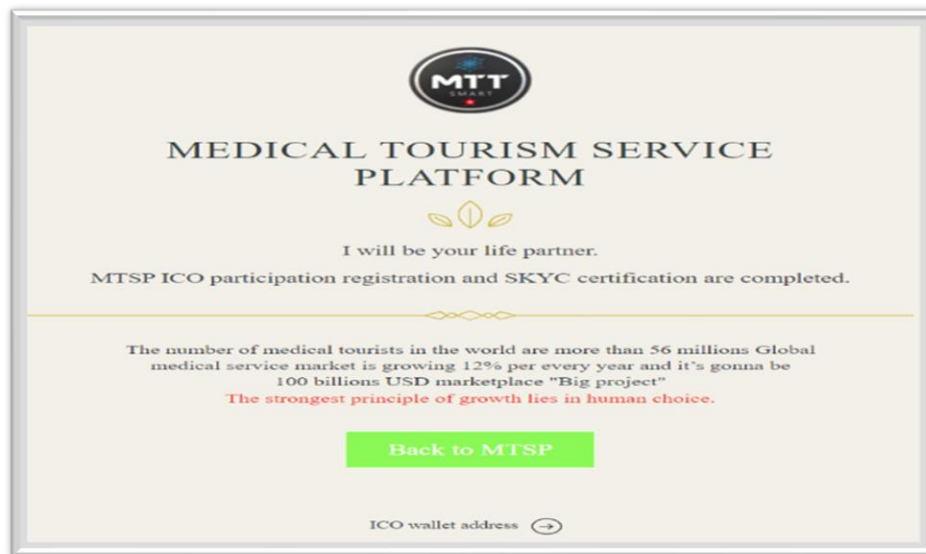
MTT
SMART

MEDICAL TOURISM SERVICE PLATFORM

I will be your life partner.

MTSP ICO participation registration and SKYC certification are completed.

The number of medical tourists in the world are more than 56 millions Global medical service market is growing 12% per every year and it's gonna be 100 billions USD marketplace "Big project"
The strongest principle of growth lies in human choice.

Back to MTSP

ICO wallet address